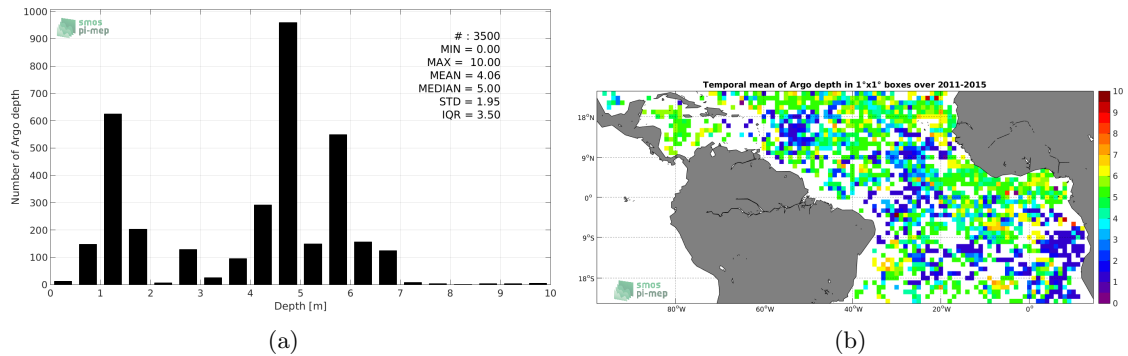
smos pi-mep

# : 3500
MIN = 0.00
MAX = 10.00
MEAN = 4.06
MEDIAN = 5.00
STD = 1.95
IQR = 3.50

Number of Argo depth

1000
900
800
700
600
500
400
300
200
100
0

0 1 2 3 4 5 6 7 8 9 10

Depth [m]

(a)

Temporal mean of Argo depth in 1°x1° boxes over 2011-2015

18°N
9°N
0°
9°S
18°S

80°W 60°W 40°W 20°W 0°

10
9
8
7
6
5
4
3
2
1
0

smos pi-mep

(b)